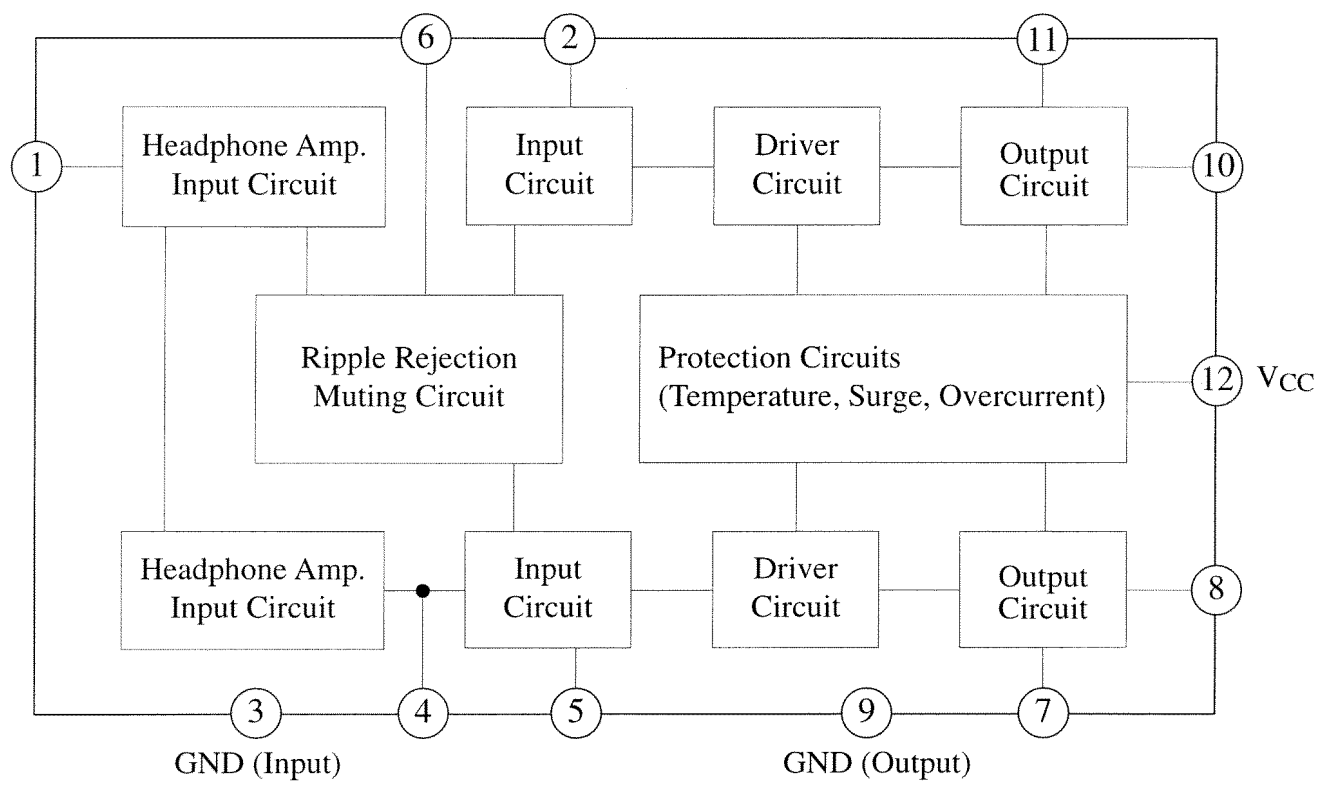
6
2
11
1
Headphone Amp. Input Circuit
Input Circuit
Driver Circuit
Output Circuit
10
Ripple Rejection Muting Circuit
Protection Circuits (Temperature, Surge, Overcurrent)
12
$V_{CC}$
Headphone Amp. Input Circuit
Input Circuit
Driver Circuit
Output Circuit
8
3
4
5
9
7
GND (Input)
GND (Output)